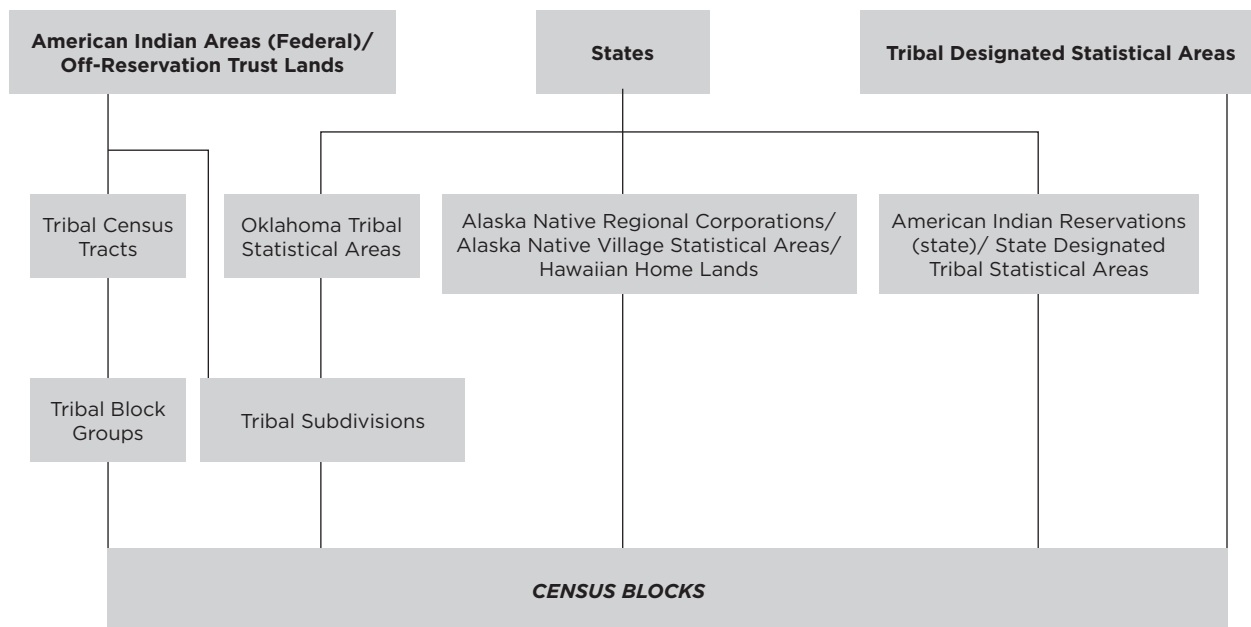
American Indian Areas (Federal)/ Off-Reservation Trust Lands

States

Tribal Designated Statistical Areas

Tribal Census Tracts

Oklahoma Tribal Statistical Areas

Alaska Native Regional Corporations/ Alaska Native Village Statistical Areas/ Hawaiian Home Lands

American Indian Reservations (state)/ State Designated Tribal Statistical Areas

Tribal Block Groups

Tribal Subdivisions

CENSUS BLOCKS